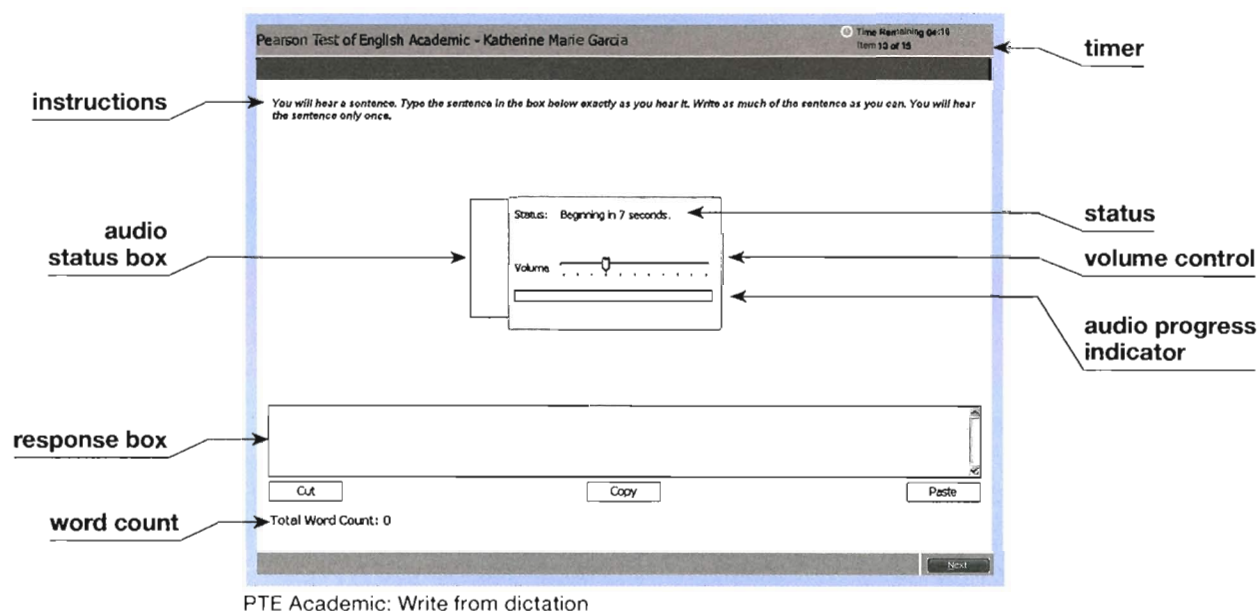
Pearson Test of English Academic - Katherine Marie Garcia

Time Remaining 04:16
Item 10 of 15

timer

instructions

You will hear a sentence. Type the sentence in the box below exactly as you hear it. Write as much of the sentence as you can. You will hear the sentence only once.

audio status box

Status: Beginning in 7 seconds.

Volume

status

volume control

audio progress indicator

response box

Cut

Copy

Paste

word count

Total Word Count: 0

Next

PTE Academic: Write from dictation